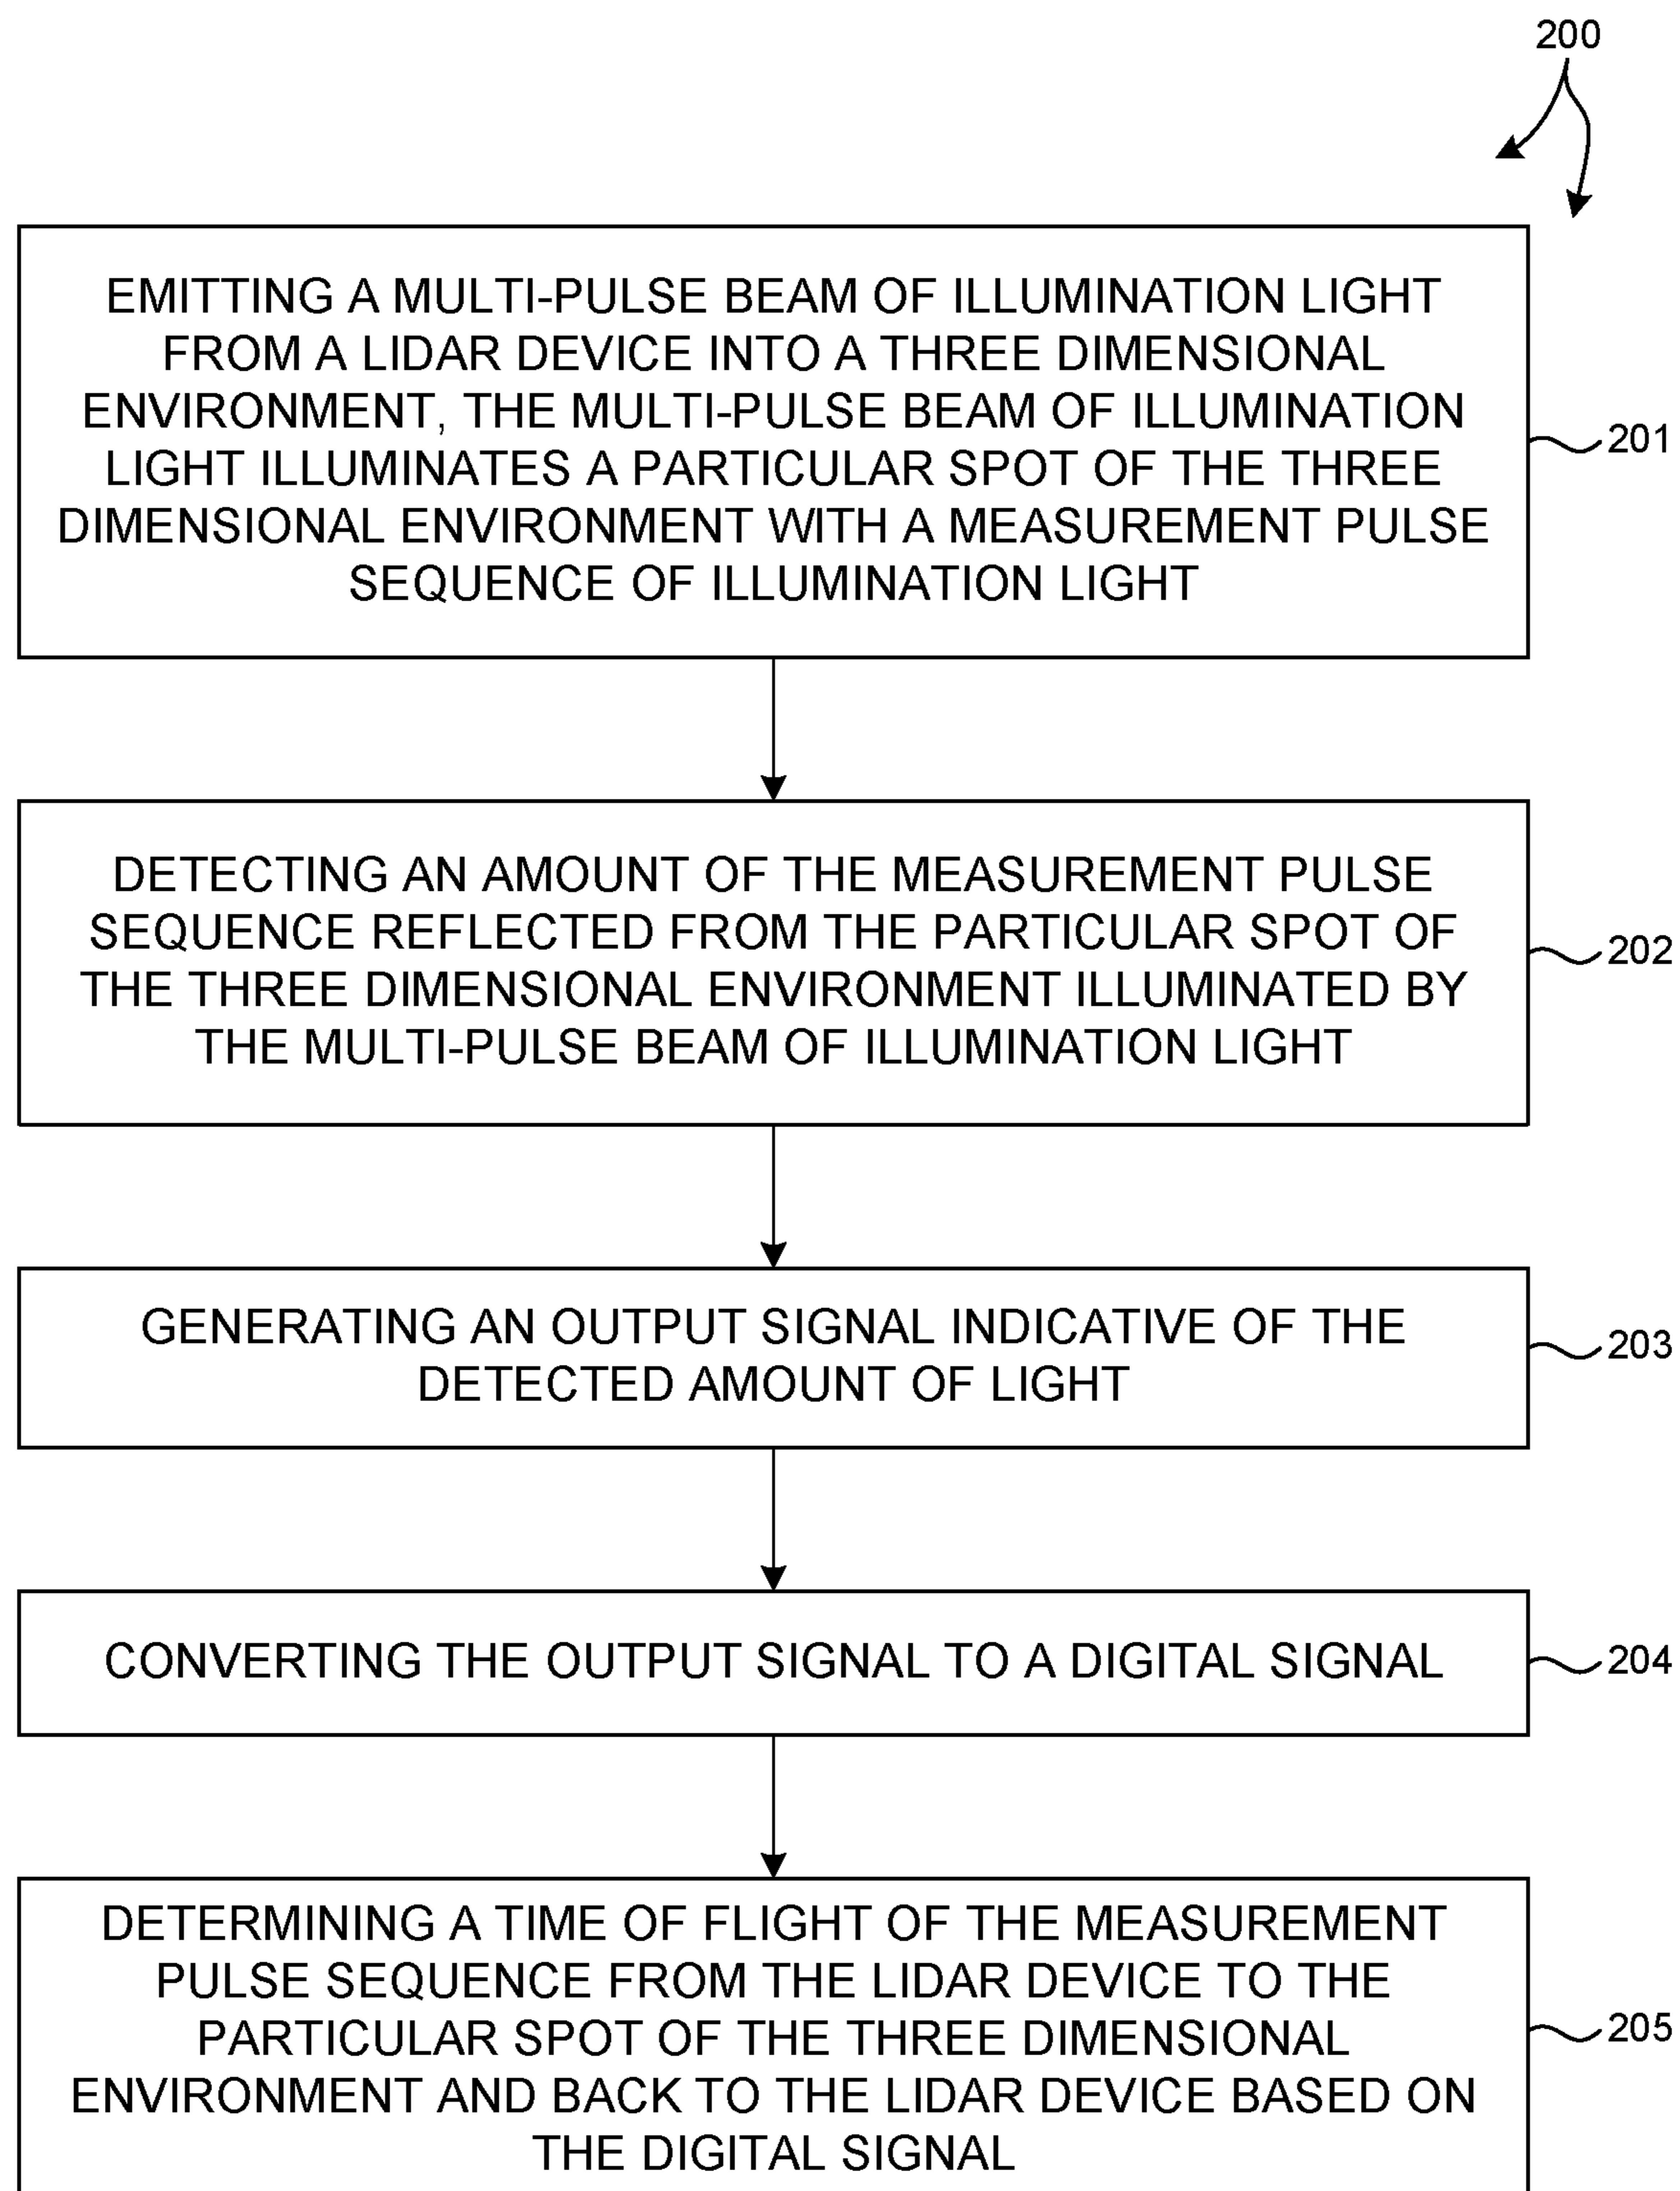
200

EMITTING A MULTI-PULSE BEAM OF ILLUMINATION LIGHT FROM A LIDAR DEVICE INTO A THREE DIMENSIONAL ENVIRONMENT, THE MULTI-PULSE BEAM OF ILLUMINATION LIGHT ILLUMINATES A PARTICULAR SPOT OF THE THREE DIMENSIONAL ENVIRONMENT WITH A MEASUREMENT PULSE SEQUENCE OF ILLUMINATION LIGHT

201

DETECTING AN AMOUNT OF THE MEASUREMENT PULSE SEQUENCE REFLECTED FROM THE PARTICULAR SPOT OF THE THREE DIMENSIONAL ENVIRONMENT ILLUMINATED BY THE MULTI-PULSE BEAM OF ILLUMINATION LIGHT

202

GENERATING AN OUTPUT SIGNAL INDICATIVE OF THE DETECTED AMOUNT OF LIGHT

203

CONVERTING THE OUTPUT SIGNAL TO A DIGITAL SIGNAL

204

DETERMINING A TIME OF FLIGHT OF THE MEASUREMENT PULSE SEQUENCE FROM THE LIDAR DEVICE TO THE PARTICULAR SPOT OF THE THREE DIMENSIONAL ENVIRONMENT AND BACK TO THE LIDAR DEVICE BASED ON THE DIGITAL SIGNAL

205